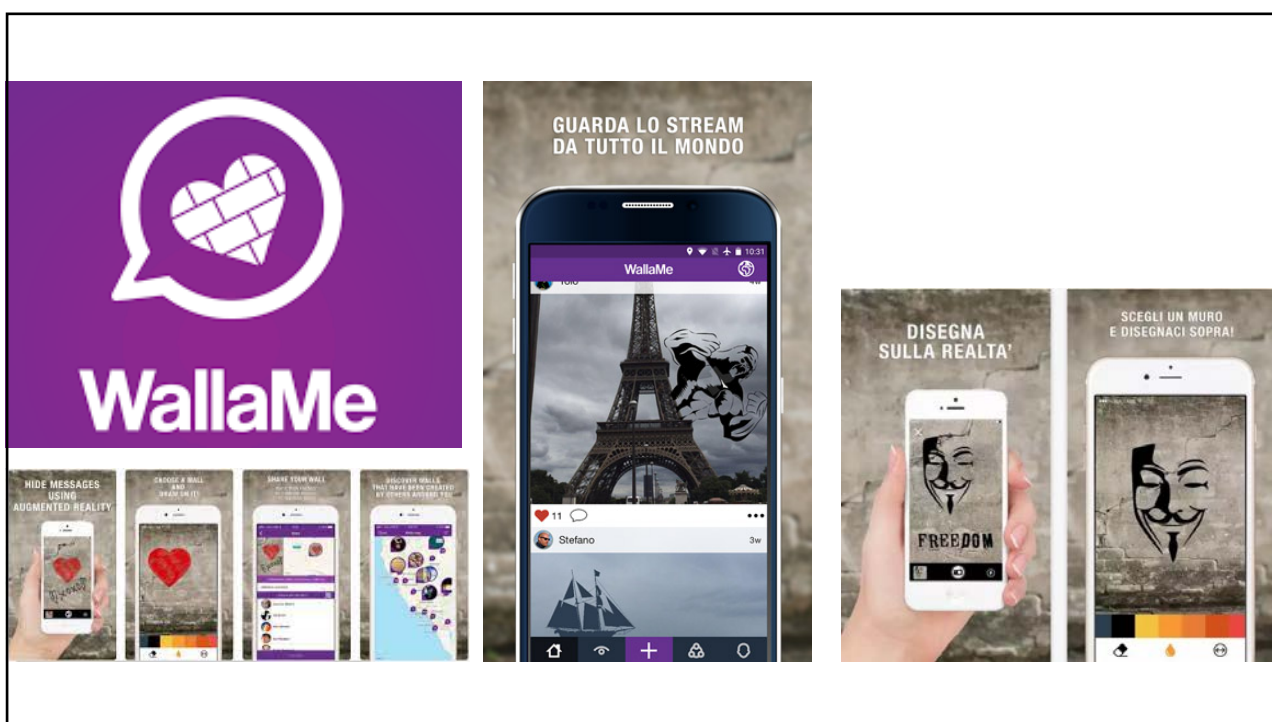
WallaMe

HIDE MESSAGES USING AUGMENTED REALITY

CHOOSE A WALL AND DRAW ON IT!

SHARE YOUR WALL

DISCOVER WALLS THAT HAVE BEEN CREATED BY OTHERS AROUND YOU

GUARDA LO STREAM DA TUTTO IL MONDO

10:31

WallaMe

11

Stefano

3w

DISEGNA SULLA REALTA'

FREEDOM

SCEGLI UN MURO E DISEGNACI SOPRA!